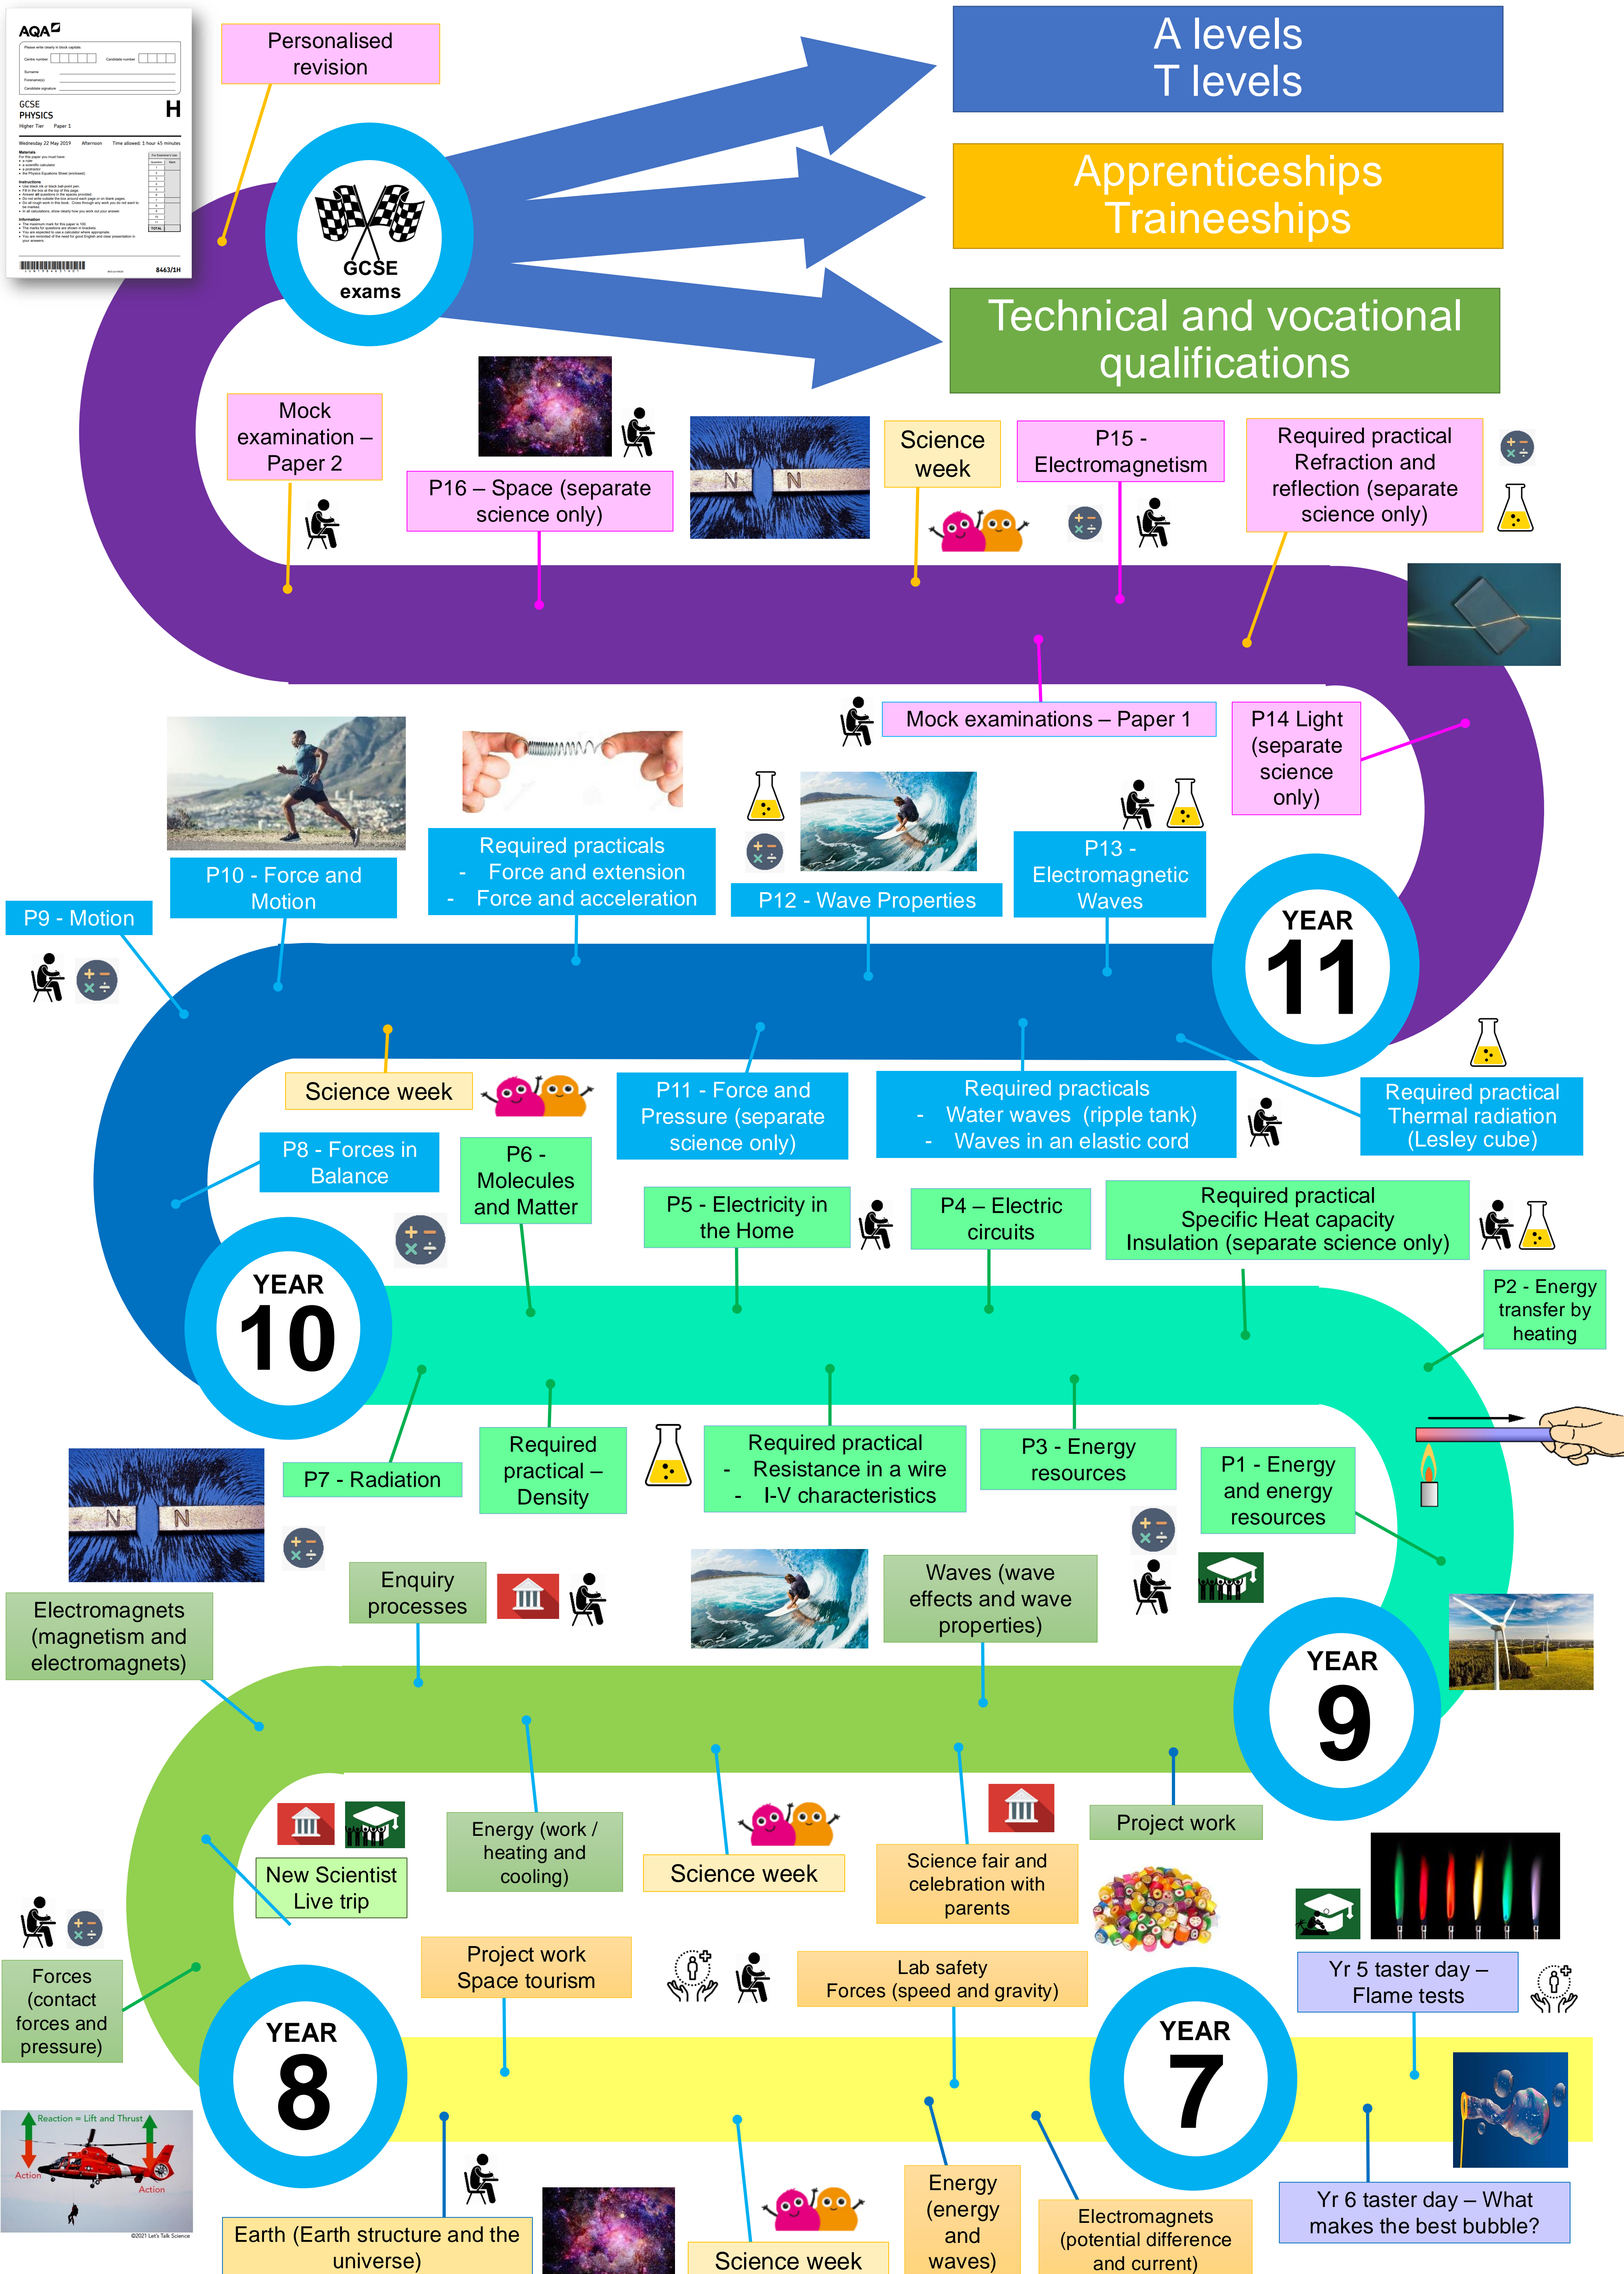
AQA
GCSE PHYSICS Higher Tier Paper 1
H
8463/1H

Personalised revision

GCSE exams

A levels
T levels

Apprenticeships
Traineeships

Technical and vocational qualifications

Mock examination – Paper 2

P16 – Space (separate science only)

N N

Science week

P15 - Electromagnetism

Required practical Refraction and reflection (separate science only)

Mock examinations – Paper 1

P14 Light (separate science only)

P10 - Force and Motion

Required practicals
- Force and extension
- Force and acceleration

P12 - Wave Properties

P13 - Electromagnetic Waves

P9 - Motion

YEAR 11

Science week

P11 - Force and Pressure (separate science only)

Required practicals
- Water waves (ripple tank)
- Waves in an elastic cord

Required practical Thermal radiation (Lesley cube)

P8 - Forces in Balance

P6 - Molecules and Matter

P5 - Electricity in the Home

P4 – Electric circuits

Required practical Specific Heat capacity Insulation (separate science only)

P2 - Energy transfer by heating

YEAR 10

P7 - Radiation

Required practical – Density

Required practical
- Resistance in a wire
- I-V characteristics

P3 - Energy resources

P1 - Energy and energy resources

N N

Electromagnets (magnetism and electromagnets)

Enquiry processes

Waves (wave effects and wave properties)

YEAR 9

New Scientist Live trip

Energy (work / heating and cooling)

Science week

Science fair and celebration with parents

Project work

Forces (contact forces and pressure)

Project work Space tourism

Lab safety Forces (speed and gravity)

Yr 5 taster day – Flame tests

YEAR 8

YEAR 7

Reaction = Lift and Thrust
Action
Action
©2021 Let's Talk Science

Earth (Earth structure and the universe)

Science week

Energy (energy and waves)

Electromagnets (potential difference and current)

Yr 6 taster day – What makes the best bubble?